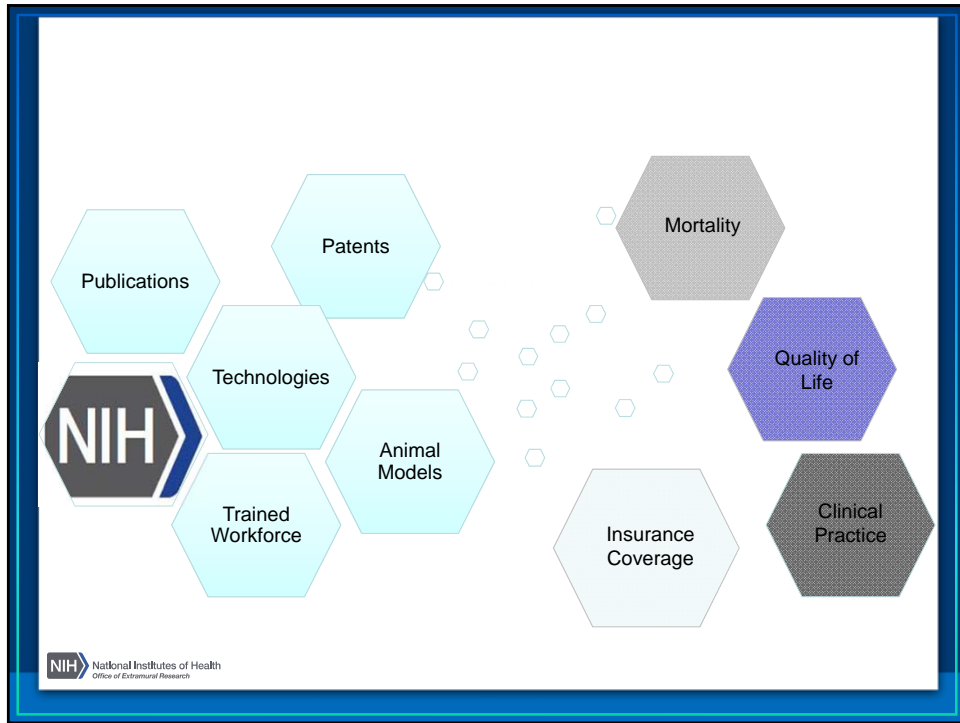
Patents

Publications

Technologies

NIH

Animal Models

Trained Workforce

Mortality

Quality of Life

Clinical Practice

Insurance Coverage

NIH National Institutes of Health
Office of Extramural Research